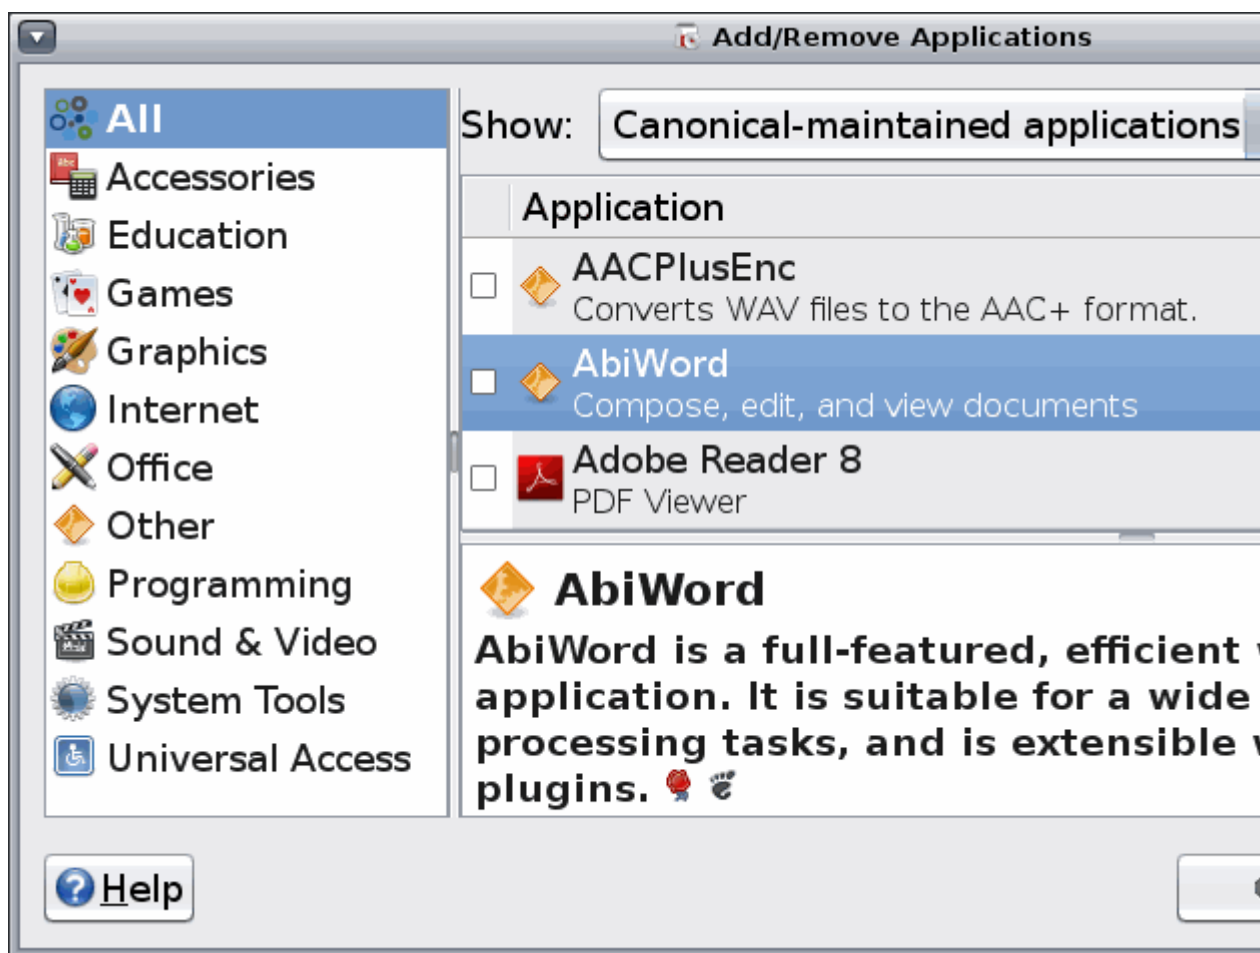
Add/Remove Applications

All
Accessories
Education
Games
Graphics
Internet
Office
Other
Programming
Sound & Video
System Tools
Universal Access

Show: Canonical-maintained applications

Application

AACPlusEnc
Converts WAV files to the AAC+ format.

AbiWord
Compose, edit, and view documents

Adobe Reader 8
PDF Viewer

AbiWord

AbiWord is a full-featured, efficient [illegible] application. It is suitable for a wide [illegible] processing tasks, and is extensible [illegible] plugins.

Help